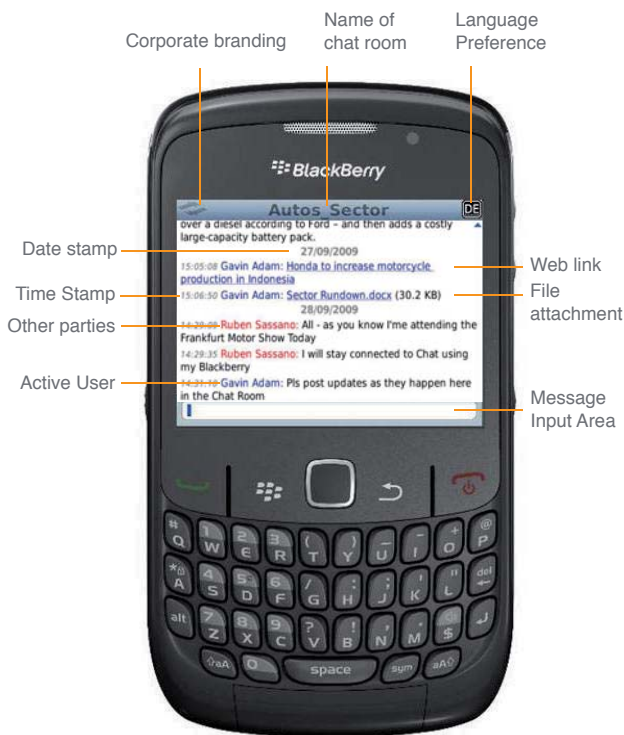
Corporate branding

Name of chat room

Language Preference

BlackBerry

Autos_Sector

DE

over a diesel according to Ford - and then adds a costly large-capacity battery pack.

27/09/2009

15:05:08 Gavin Adam: Honda to increase motorcycle production in Indonesia

15:06:50 Gavin Adam: Sector Rundown.docx (30.2 KB)

28/09/2009

14:29:08 Ruben Sassano: All - as you know I'm attending the Frankfurt Motor Show Today

14:29:35 Ruben Sassano: I will stay connected to Chat using my Blackberry

14:31:10 Gavin Adam: Pls post updates as they happen here in the Chat Room

Date stamp

Time Stamp

Other parties

Active User

Web link

File attachment

Message Input Area

space

sym

alt